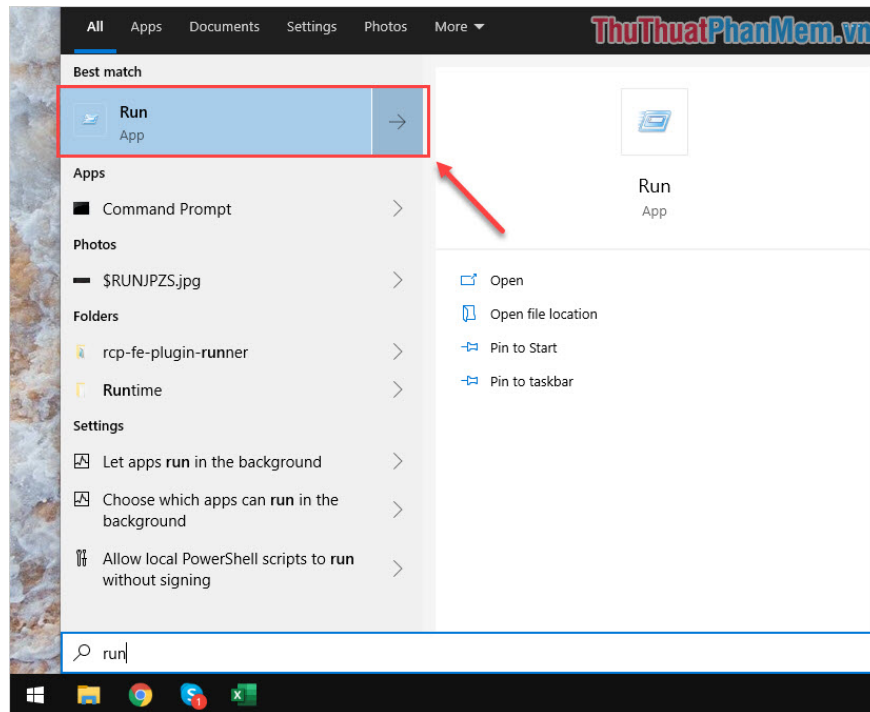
All Apps Documents Settings Photos More

ThuThuatPhanMem.vn

Best match

Run
App

Apps

Command Prompt

Photos

$RUNJPZS.jpg

Folders

rcp-fe-plugin-runner

Runtime

Settings

Let apps run in the background

Choose which apps can run in the background

Allow local PowerShell scripts to run without signing

Run
App

Open

Open file location

Pin to Start

Pin to taskbar

run